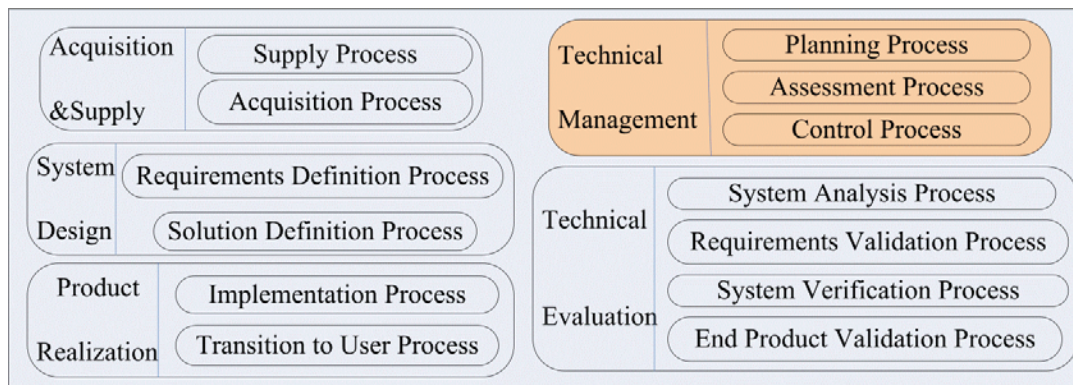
Acquisition
&Supply

Supply Process
Acquisition Process

System
Design

Requirements Definition Process
Solution Definition Process

Product
Realization

Implementation Process
Transition to User Process

Technical
Management

Planning Process
Assessment Process
Control Process

Technical
Evaluation

System Analysis Process
Requirements Validation Process
System Verification Process
End Product Validation Process